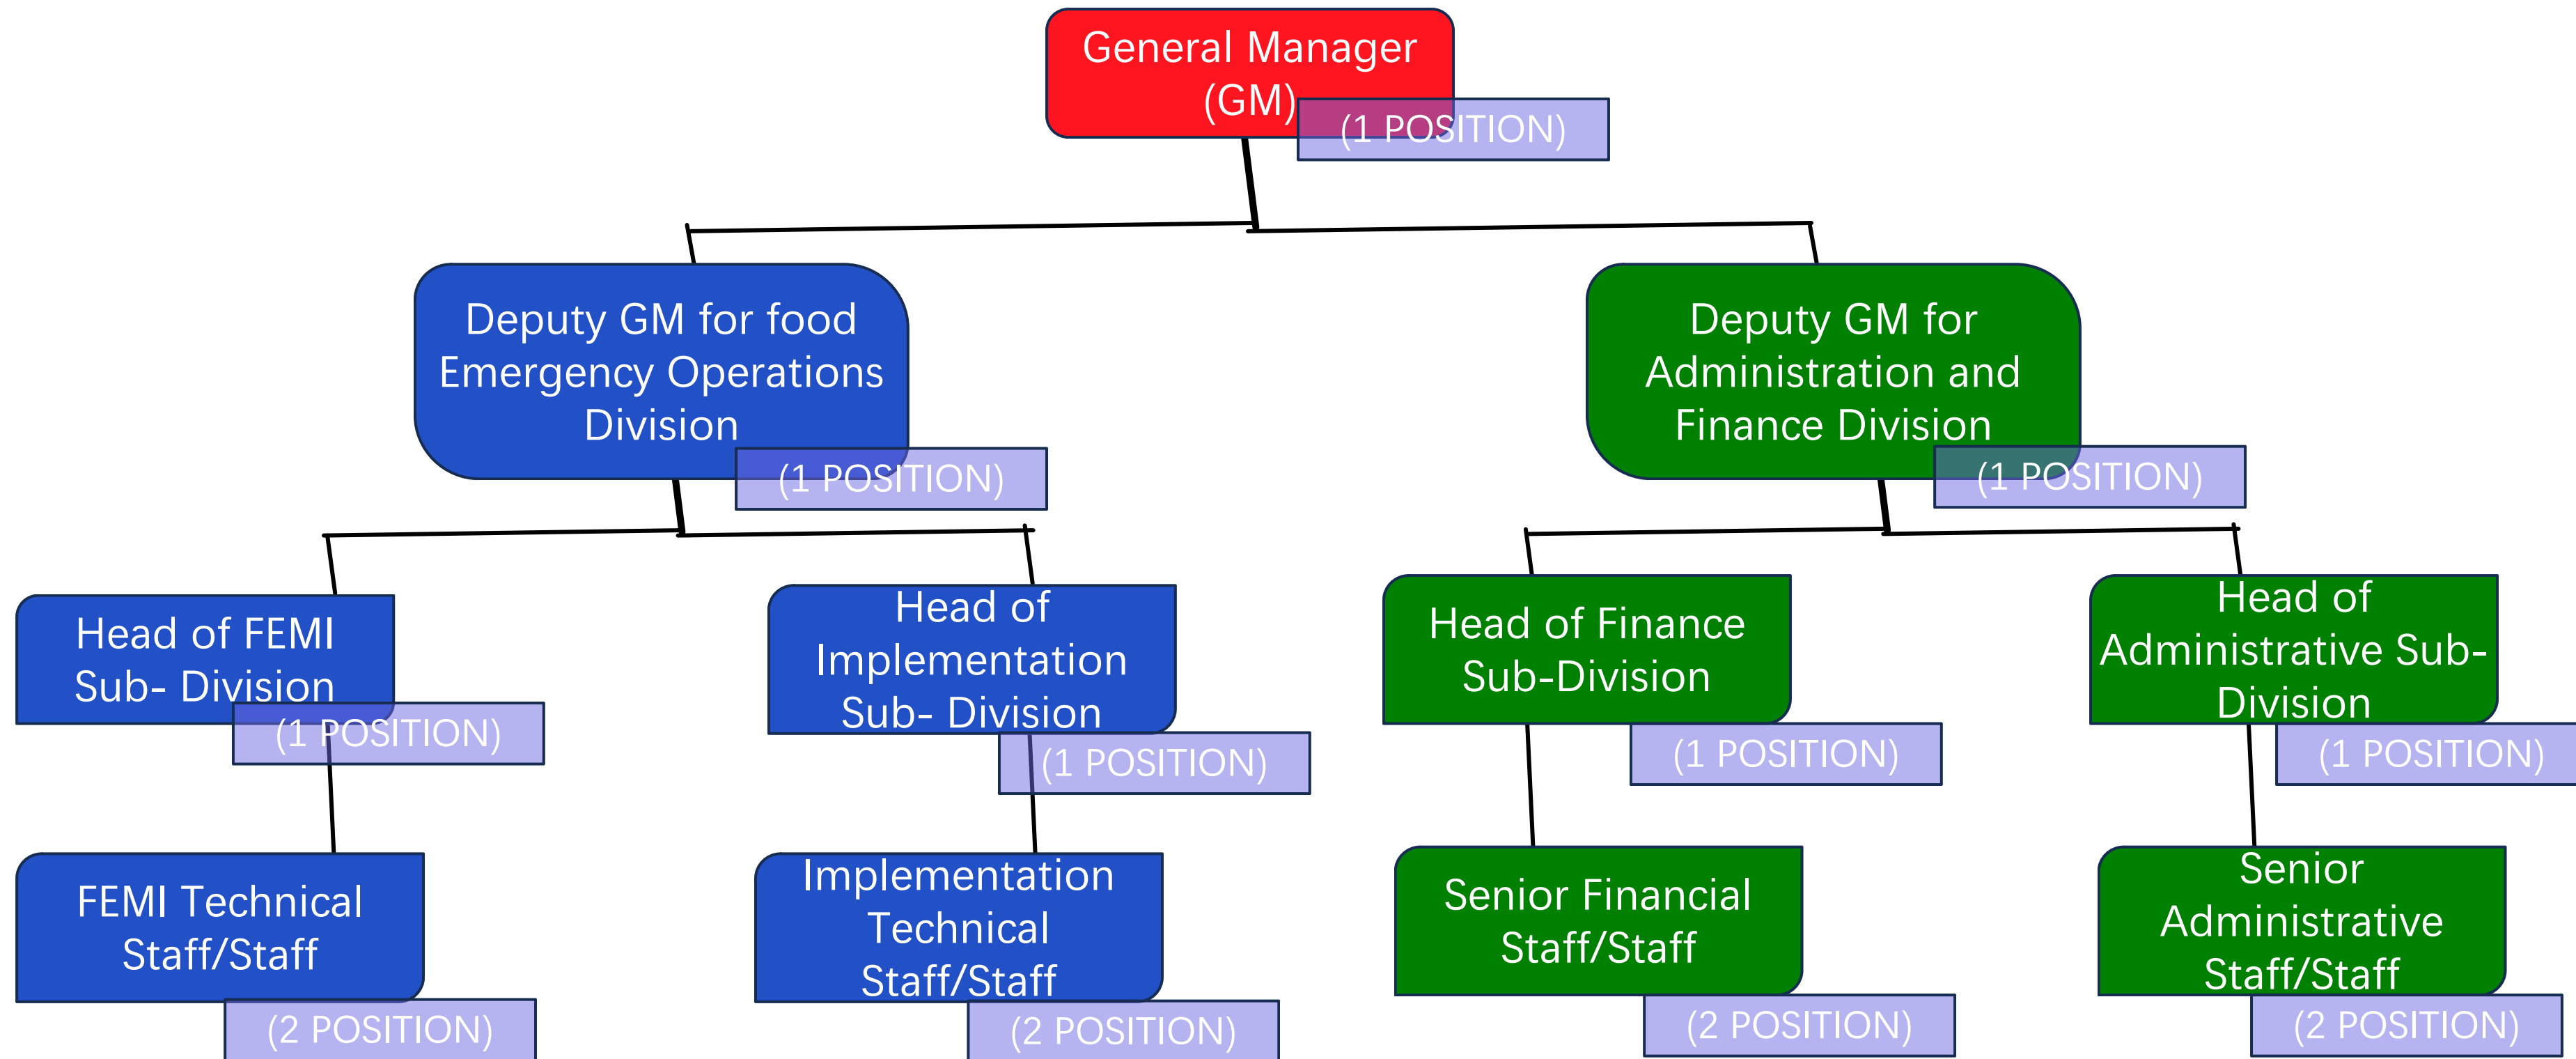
General Manager (GM)
(1 POSITION)

Deputy GM for food Emergency Operations Division
(1 POSITION)

Deputy GM for Administration and Finance Division
(1 POSITION)

Head of FEMI Sub- Division
(1 POSITION)

Head of Implementation Sub- Division
(1 POSITION)

Head of Finance Sub-Division
(1 POSITION)

Head of Administrative Sub-Division
(1 POSITION)

FEMI Technical Staff/Staff
(2 POSITION)

Implementation Technical Staff/Staff
(2 POSITION)

Senior Financial Staff/Staff
(2 POSITION)

Senior Administrative Staff/Staff
(2 POSITION)